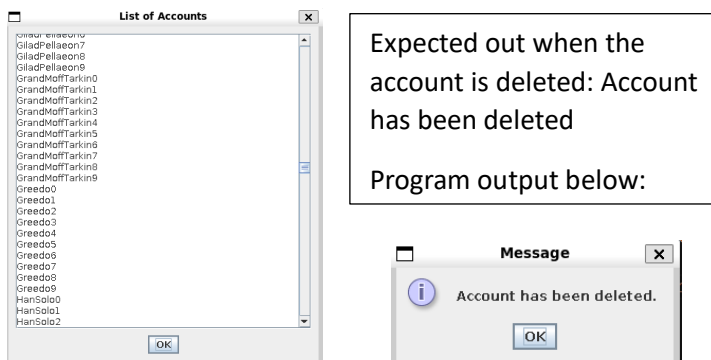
List of Accounts

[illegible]
GiladPellaeon7
GiladPellaeon8
GiladPellaeon9
GrandMoffTarkin0
GrandMoffTarkin1
GrandMoffTarkin2
GrandMoffTarkin3
GrandMoffTarkin4
GrandMoffTarkin5
GrandMoffTarkin6
GrandMoffTarkin7
GrandMoffTarkin8
GrandMoffTarkin9
Greedo0
Greedo1
Greedo2
Greedo3
Greedo4
Greedo5
Greedo6
Greedo7
Greedo8
Greedo9
HanSolo0
HanSolo1
HanSolo2

OK

Expected out when the account is deleted: Account has been deleted

Program output below:

Message

Account has been deleted.

OK